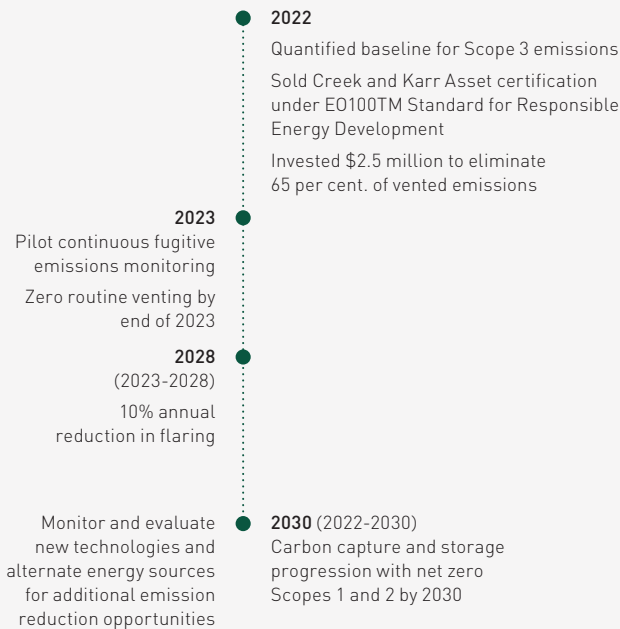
2022

Quantified baseline for Scope 3 emissions

Sold Creek and Karr Asset certification under EO100TM Standard for Responsible Energy Development

Invested $2.5 million to eliminate 65 per cent. of vented emissions

2023

Pilot continuous fugitive emissions monitoring

Zero routine venting by end of 2023

2028

(2023-2028)

10% annual reduction in flaring

Monitor and evaluate new technologies and alternate energy sources for additional emission reduction opportunities

2030 (2022-2030)

Carbon capture and storage progression with net zero Scopes 1 and 2 by 2030